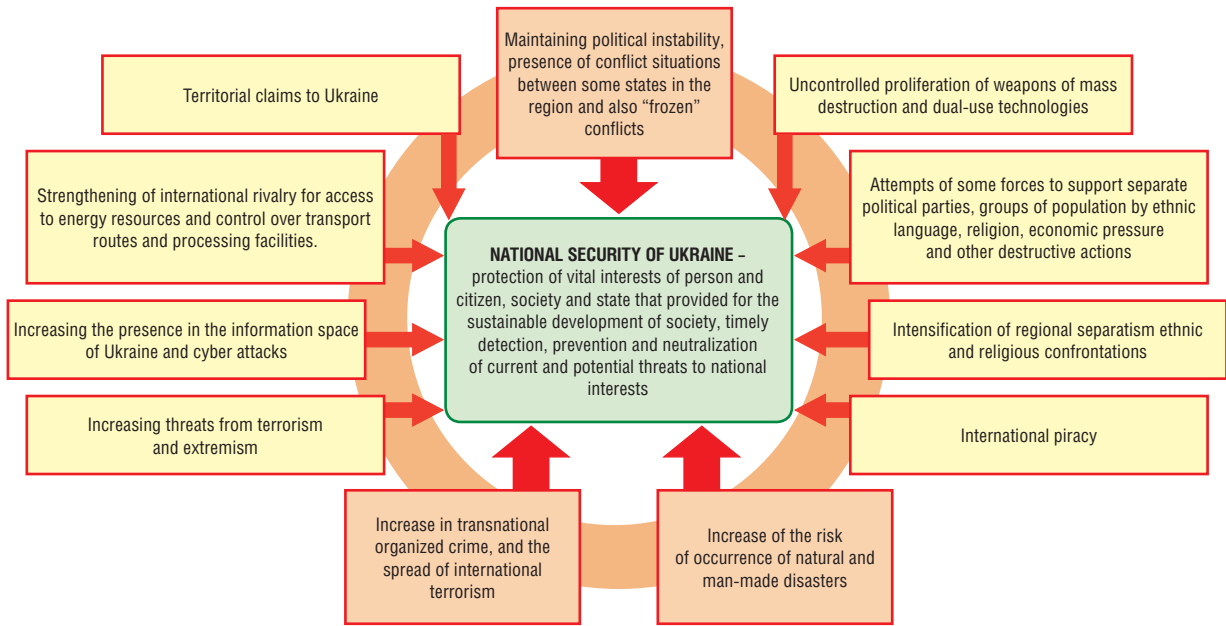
Maintaining political instability, presence of conflict situations between some states in the region and also “frozen” conflicts

Territorial claims to Ukraine

Uncontrolled proliferation of weapons of mass destruction and dual-use technologies

Strengthening of international rivalry for access to energy resources and control over transport routes and processing facilities.

Attempts of some forces to support separate political parties, groups of population by ethnic language, religion, economic pressure and other destructive actions

NATIONAL SECURITY OF UKRAINE – protection of vital interests of person and citizen, society and state that provided for the sustainable development of society, timely detection, prevention and neutralization of current and potential threats to national interests

Increasing the presence in the information space of Ukraine and cyber attacks

Intensification of regional separatism ethnic and religious confrontations

Increasing threats from terrorism and extremism

International piracy

Increase in transnational organized crime, and the spread of international terrorism

Increase of the risk of occurrence of natural and man-made disasters